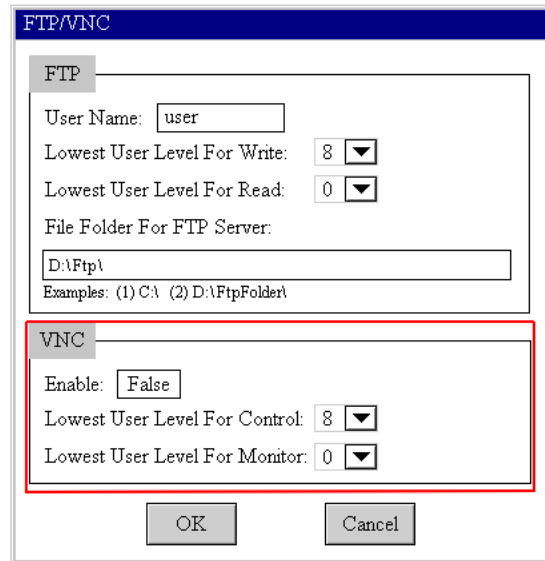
FTP/VNC

FTP

User Name: user

Lowest User Level For Write: 8

Lowest User Level For Read: 0

File Folder For FTP Server:

D:\Ftp\

Examples: (1) C:\ (2) D:\FtpFolder\

VNC

Enable: False

Lowest User Level For Control: 8

Lowest User Level For Monitor: 0

OK

Cancel